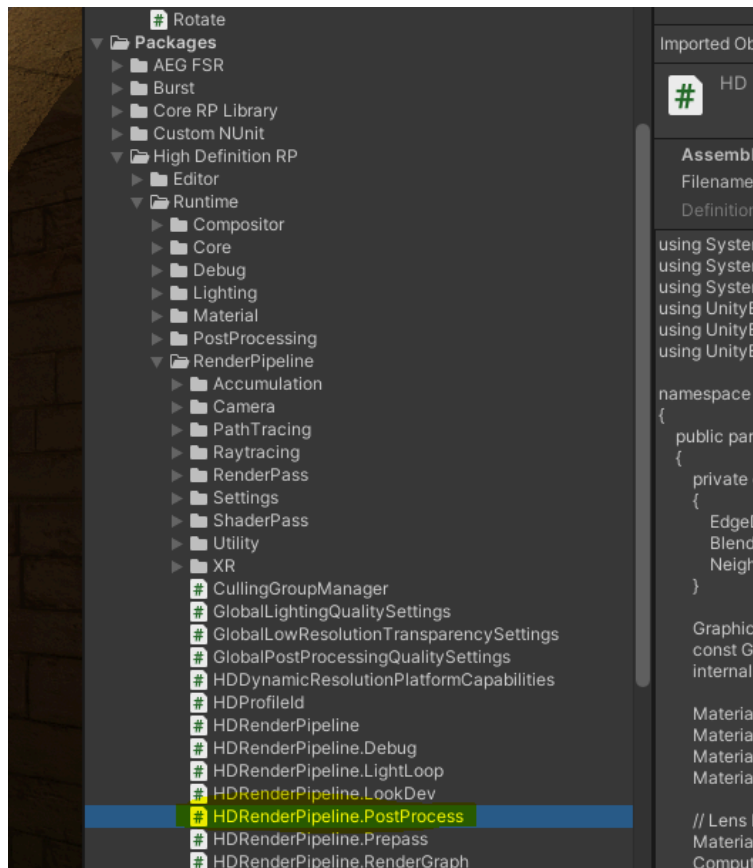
Rotate
Packages
AEG FSR
Burst
Core RP Library
Custom NUnit
High Definition RP
Editor
Runtime
Compositor
Core
Debug
Lighting
Material
PostProcessing
RenderPipeline
Accumulation
Camera
PathTracing
Raytracing
RenderPass
Settings
ShaderPass
Utility
XR
CullingGroupManager
GlobalLightingQualitySettings
GlobalLowResolutionTransparencySettings
GlobalPostProcessingQualitySettings
HDDynamicResolutionPlatformCapabilities
HDProfileId
HDRenderPipeline
HDRenderPipeline.Debug
HDRenderPipeline.LightLoop
HDRenderPipeline.LookDev
HDRenderPipeline.PostProcess
HDRenderPipeline.Prepass
HDRenderPipeline.RenderGraph

Imported Ob
HD
Assembl
Filename
Definition
using Syster
using Syster
using Syster
using Unity
using Unity
using Unity

namespace
{
public par
{
private
{
Edge
Blend
Neigh
}

Graphic
const G
internal

Materia
Materia
Materia
Materia

// Lens
Materia
Comput